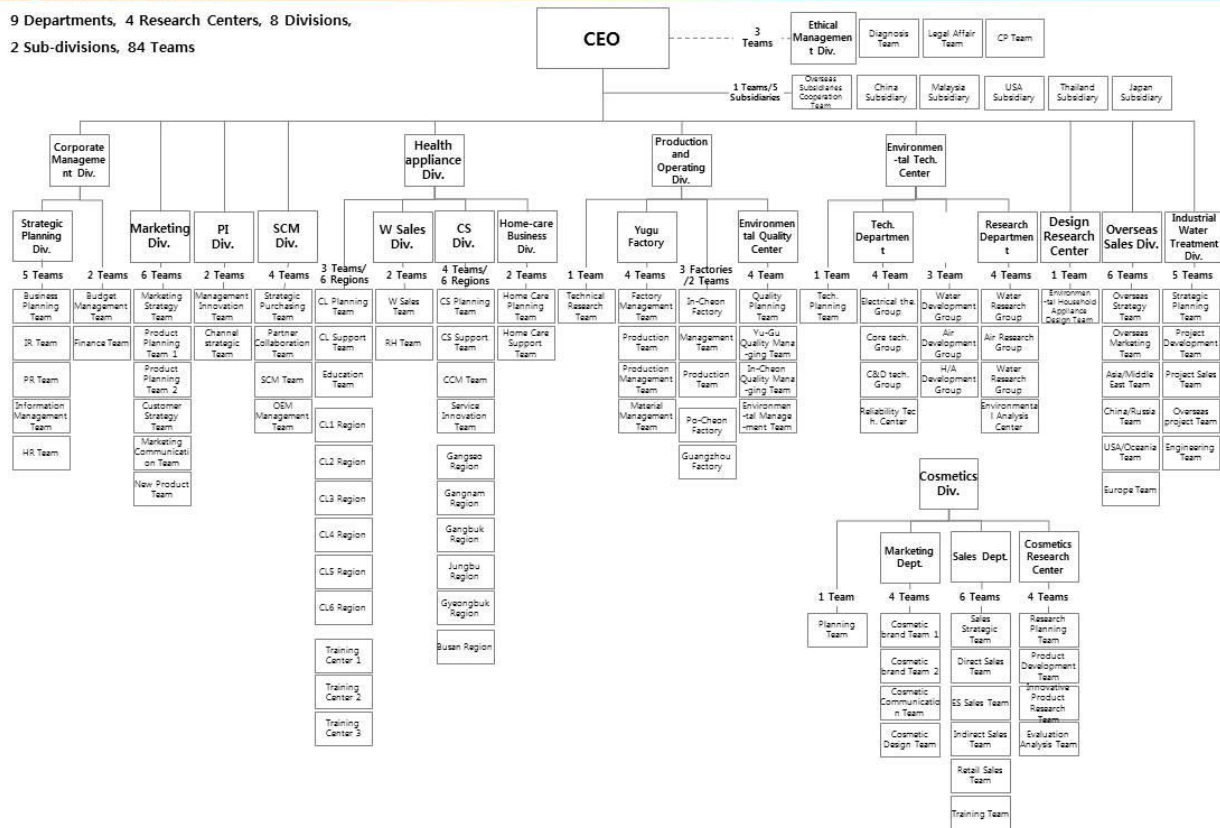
9 Departments, 4 Research Centers, 8 Divisions, 2 Sub-divisions, 84 Teams

CEO

3 Teams

Ethical Management Div.

Diagnosis Team

Legal Affair Team

CP Team

1 Teams/5 Subsidiaries

Overseas Subsidiaries Cooperation Team

China Subsidiary

Malaysia Subsidiary

USA Subsidiary

Thailand Subsidiary

Japan Subsidiary

Corporate Management Div.

Strategic Planning Div.

5 Teams

Business Planning Team

IR Team

PR Team

Information Management Team

HR Team

2 Teams

Budget Management Team

Finance Team

Marketing Div.

6 Teams

Marketing Strategy Team

Product Planning Team 1

Product Planning Team 2

Customer Strategy Team

Marketing Communication Team

New Product Team

PI Div.

2 Teams

Management Innovation Team

Channel strategic Team

SCM Div.

4 Teams

Strategic Purchasing Team

Partner Collaboration Team

SCM Team

OEM Management Team

Health appliance Div.

3 Teams/ 6 Regions

CL Planning Team

CL Support Team

Education Team

CL1 Region

CL2 Region

CL3 Region

CL4 Region

CL5 Region

CL6 Region

Training Center 1

Training Center 2

Training Center 3

W Sales Div.

2 Teams

W Sales Team

RH Team

CS Div.

4 Teams/ 6 Regions

CS Planning Team

CS Support Team

CCM Team

Service Innovation Team

Gangseo Region

Gangnam Region

Gangbuk Region

Jungbu Region

Gyeongbuk Region

Busan Region

Home-care Business Div.

2 Teams

Home Care Planning Team

Home Care Support Team

Production and Operating Div.

1 Team

Technical Research Team

Yugu Factory

4 Teams

Factory Management Team

Production Team

Production Management Team

Material Management Team

3 Factories /2 Teams

In-Cheon Factory

Management Team

Production Team

Po-Cheon Factory

Guangzhou Factory

Environmental Quality Center

4 Team

Quality Planning Team

Yu-Gu Quality Managing Team

In-Cheon Quality Managing Team

Environmental Management Team

Environmental Tech. Center

1 Team

Tech. Planning Team

Tech. Department

4 Team

Electrical the. Group

Core tech. Group

C&D tech. Group

Reliability Tech. Center

3 Team

Water Development Group

Air Development Group

H/A Development Group

Research Department

4 Teams

Water Research Group

Air Research Group

Water Research Group

Environmental Analysis Center

Design Research Center

1 Team

Environmental Household Appliance Design Team

Overseas Sales Div.

6 Teams

Overseas Strategy Team

Overseas Marketing Team

Asia/Middle East Team

China/Russia Team

USA/Oceania Team

Europe Team

Industrial Water Treatment Div.

5 Teams

Strategic Planning Team

Project Development Team

Project Sales Team

Overseas project Team

Engineering Team

Cosmetics Div.

1 Team

Planning Team

Marketing Dept.

4 Teams

Cosmetic brand Team 1

Cosmetic brand Team 2

Cosmetic Communication Team

Cosmetic Design Team

Sales Dept.

6 Teams

Sales Strategic Team

Direct Sales Team

ES Sales Team

Indirect Sales Team

Retail Sales Team

Training Team

Cosmetics Research Center

4 Teams

Research Planning Team

Product Development Team

Innovative Product Research Team

Evaluation Analysis Team